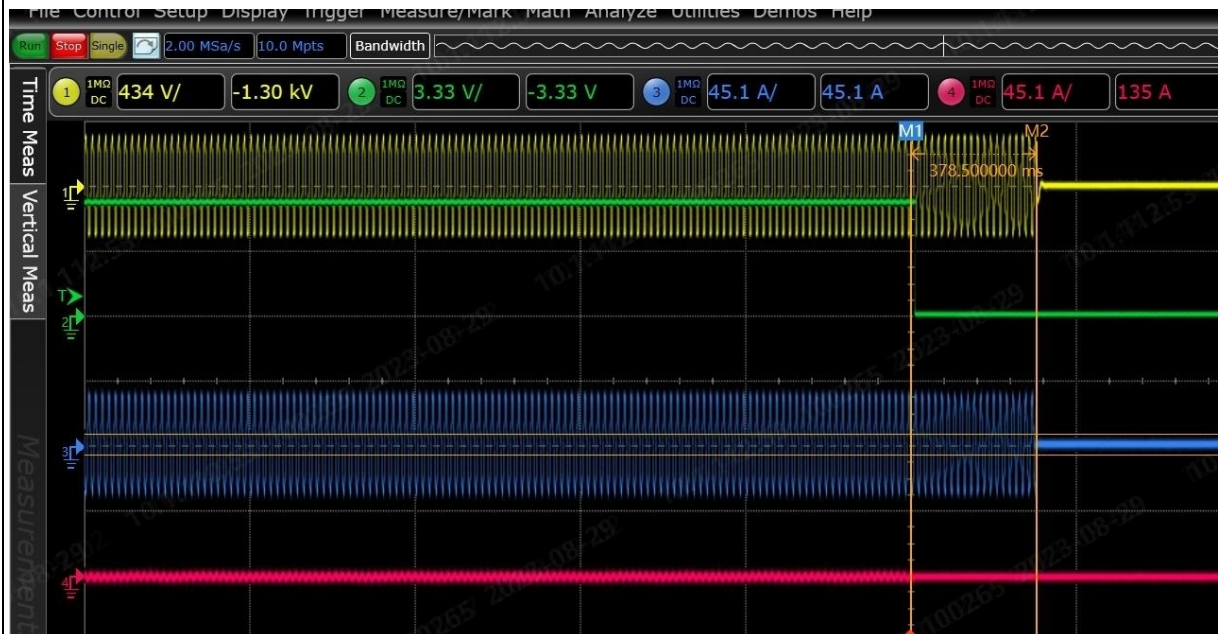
File Control Setup Display Trigger Measure/Mark Math Analyze Utilities Demos Help

Run Stop Single 2.00 MSa/s 10.0 Mpts Bandwidth

Time Meas Vertical Meas Measurement

1 1MΩ DC 434 V/ -1.30 kV 2 1MΩ DC 3.33 V/ -3.33 V 3 1MΩ DC 45.1 A/ 45.1 A 4 1MΩ DC 45.1 A/ 135 A

M1 M2

378.500000 ms

1

T

2

3

4

2023-08-29